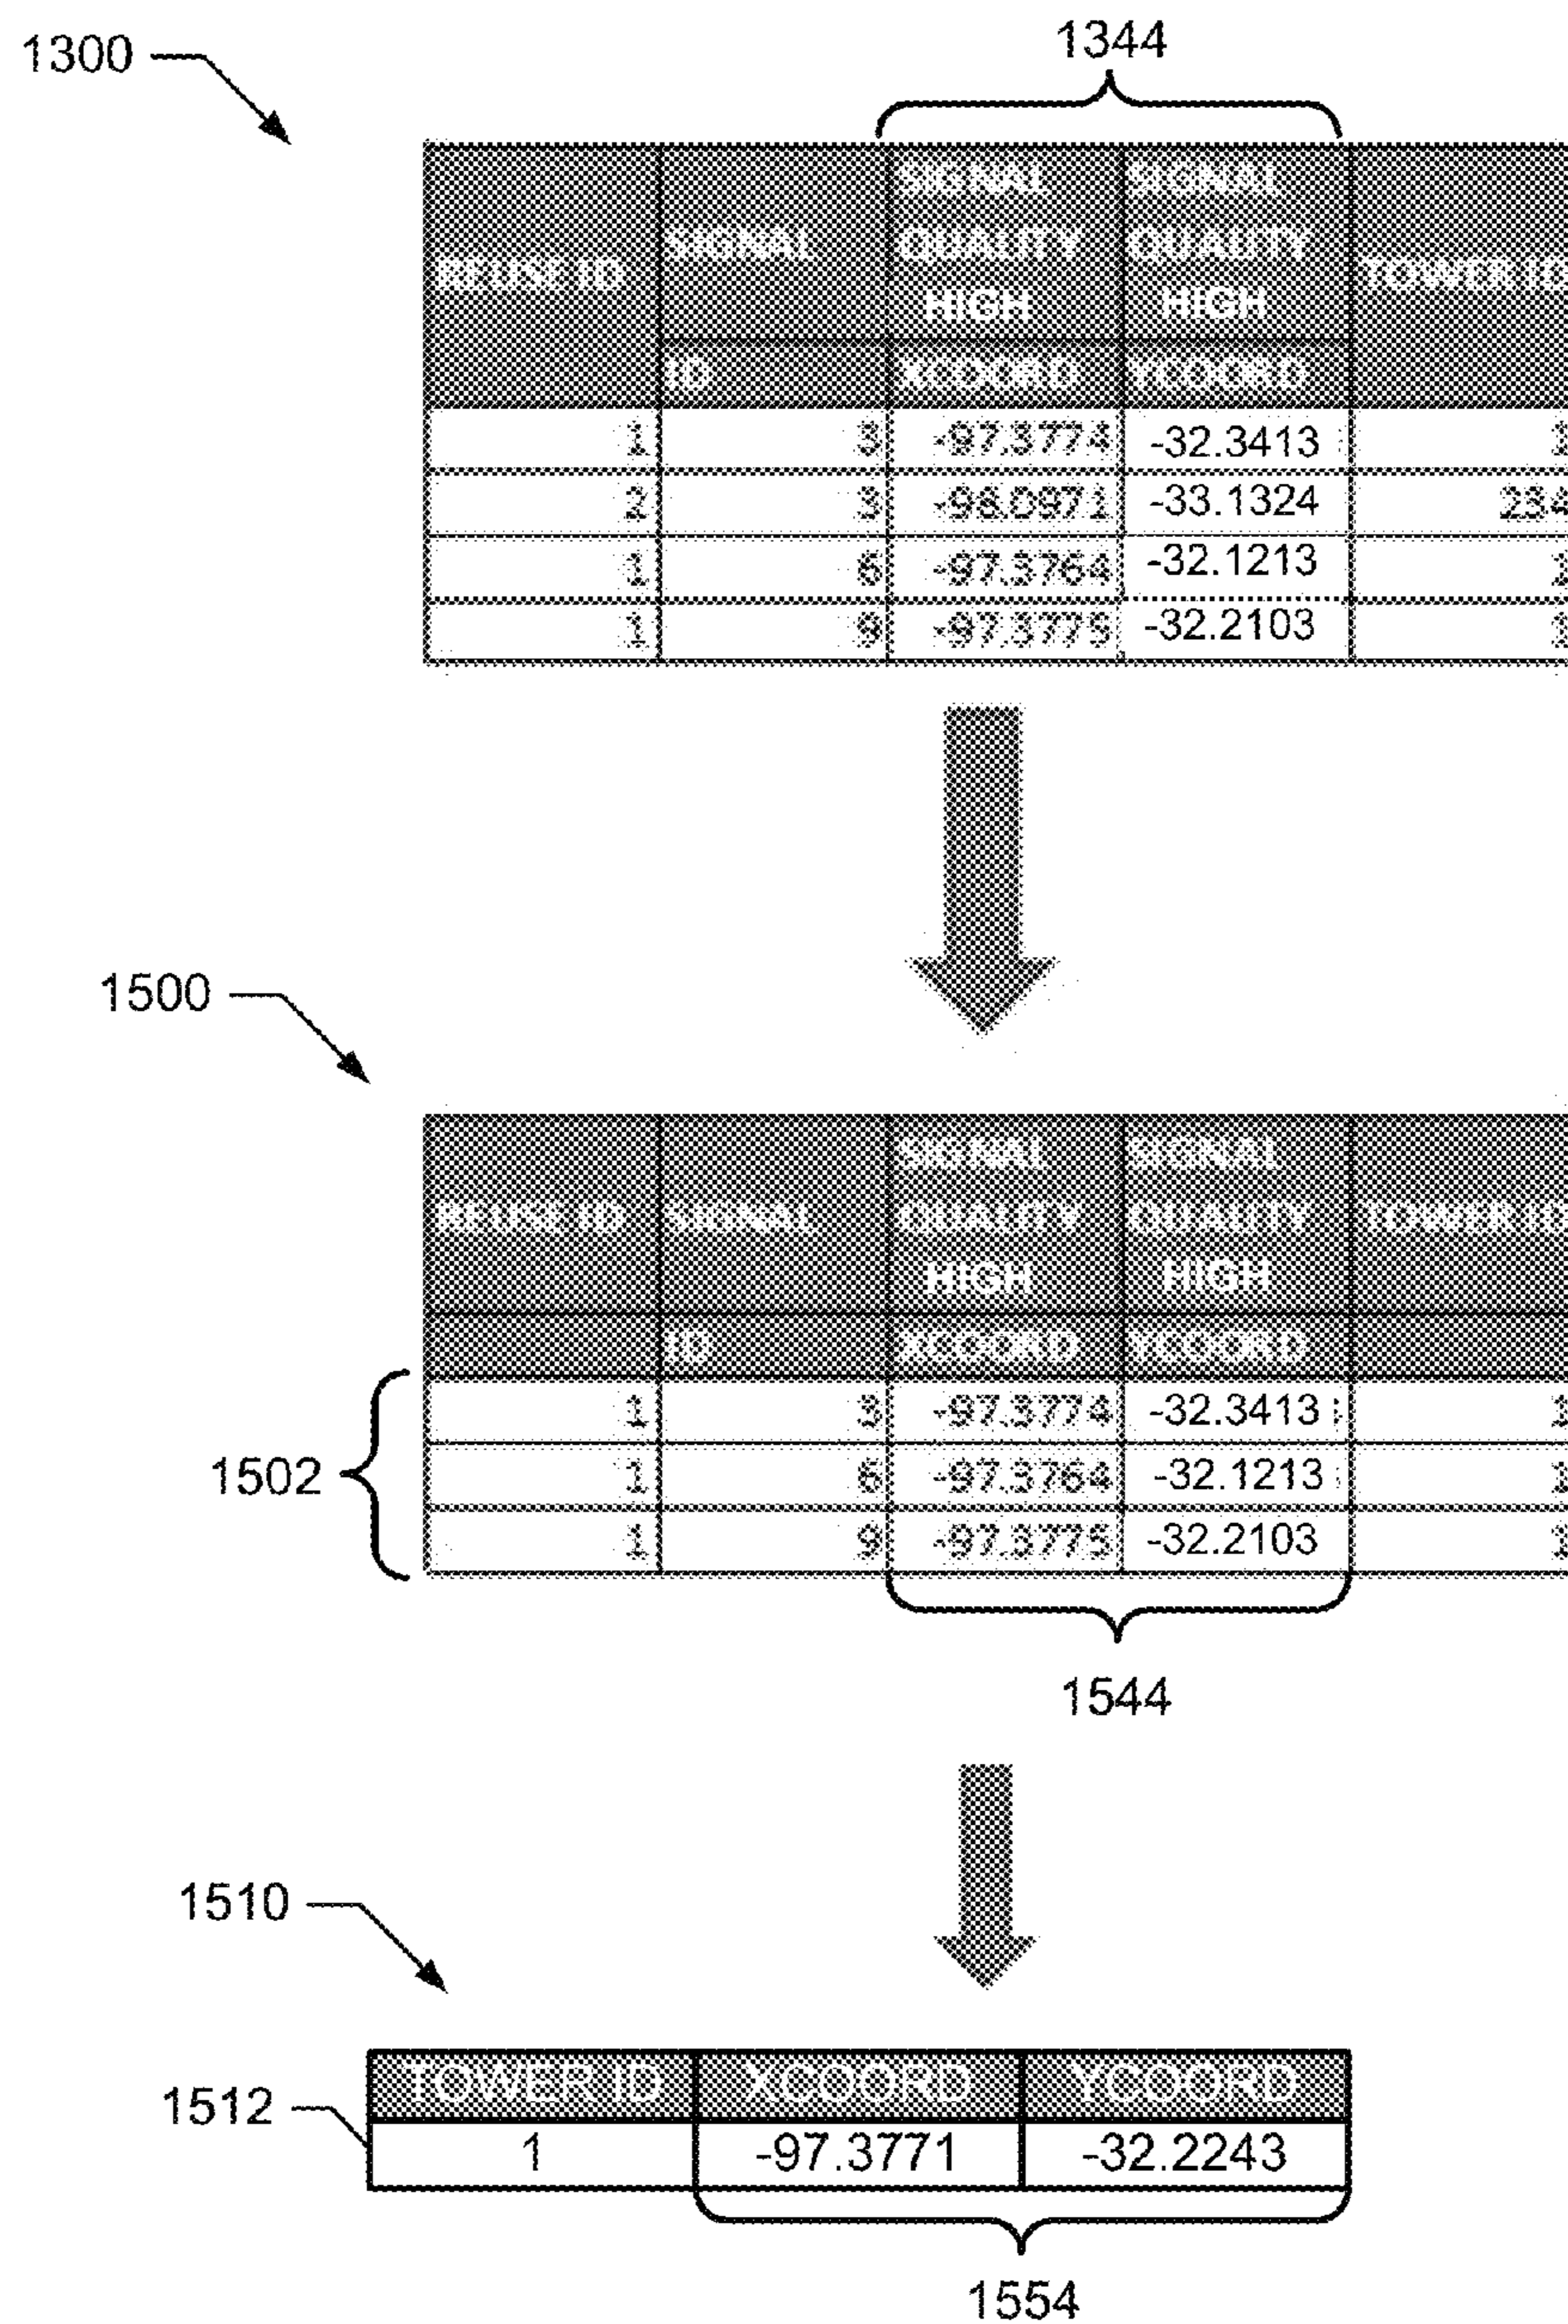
1300

1344

| REUSE ID | SIGNAL ID | SIGNAL QUALITY HIGH XCOORD | SIGNAL QUALITY HIGH YCOORD | TOWER ID |
|---|---|---|---|---|
| 1 | 3 | -97.3774 | -32.3413 | 1 |
| 2 | 3 | -98.0971 | -33.1324 | 234 |
| 1 | 6 | -97.3764 | -32.1213 | 1 |
| 1 | 9 | -97.3775 | -32.2103 | 1 |

1500

| REUSE ID | SIGNAL ID | SIGNAL QUALITY HIGH XCOORD | SIGNAL QUALITY HIGH YCOORD | TOWER ID |
|---|---|---|---|---|
| 1 | 3 | -97.3774 | -32.3413 | 1 |
| 1 | 6 | -97.3764 | -32.1213 | 1 |
| 1 | 9 | -97.3775 | -32.2103 | 1 |

1502

1544

1510

1512

| TOWER ID | XCOORD | YCOORD |
|---|---|---|
| 1 | -97.3771 | -32.2243 |

1554